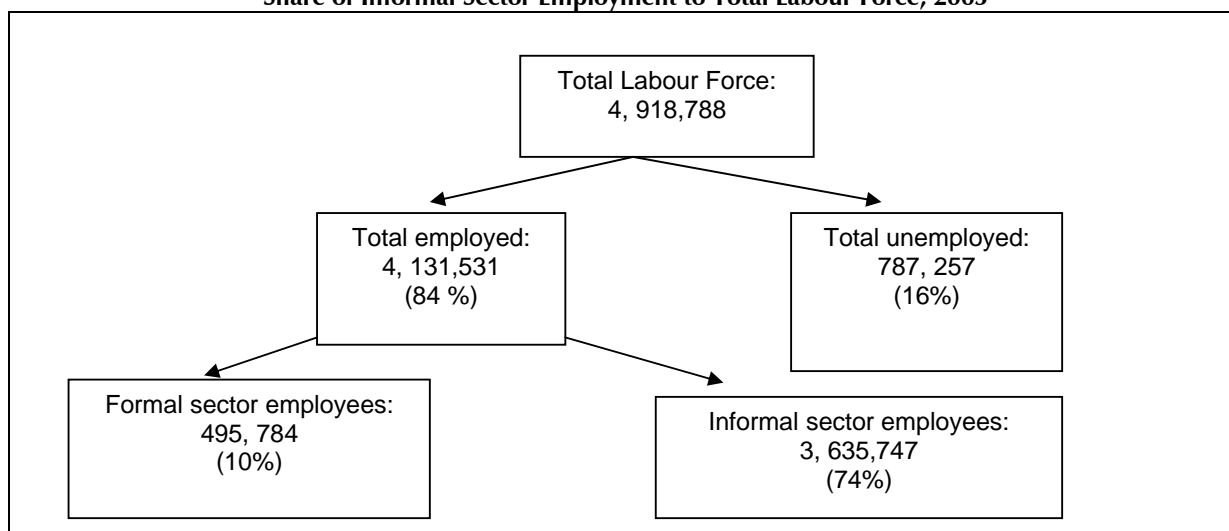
Share of Informal Sector Employment to Total Labour Force, 2003

Total Labour Force:
4, 918,788

Total employed:
4, 131,531
(84 %)

Total unemployed:
787, 257
(16%)

Formal sector employees:
495, 784
(10%)

Informal sector employees:
3, 635,747
(74%)